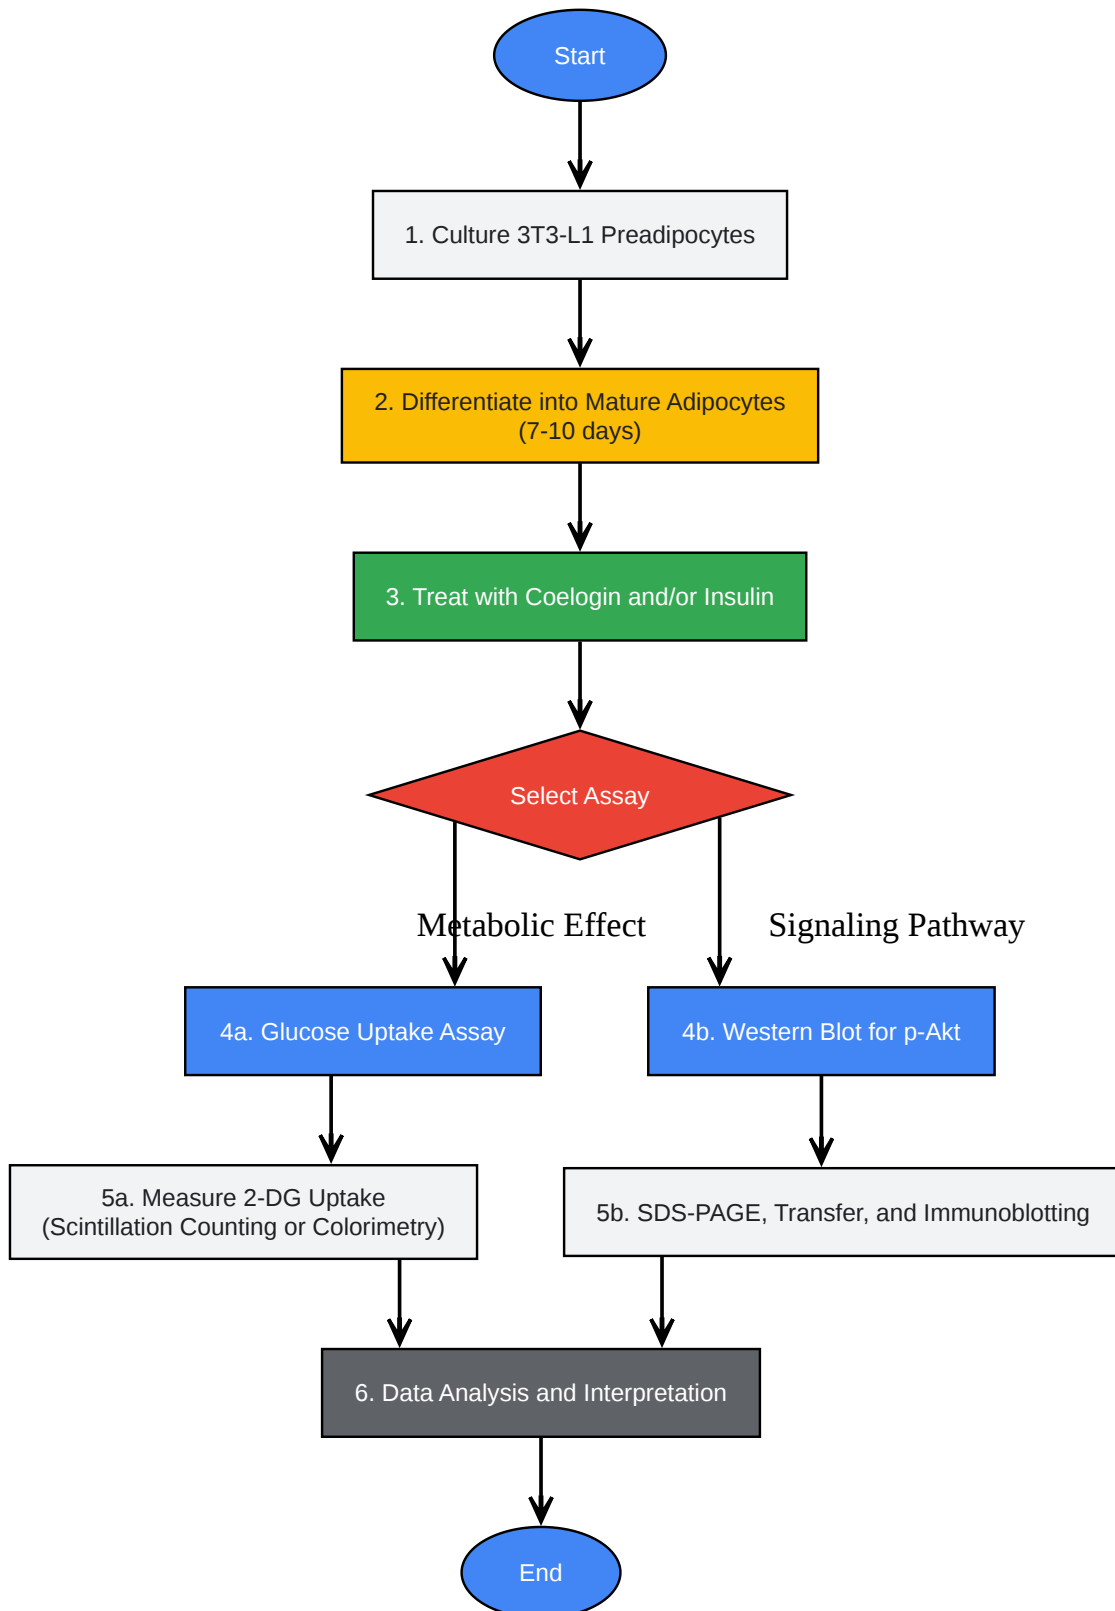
Start

1. Culture 3T3-L1 Preadipocytes

2. Differentiate into Mature Adipocytes
(7-10 days)

3. Treat with Coelogin and/or Insulin

Select Assay

Metabolic Effect

Signaling Pathway

4a. Glucose Uptake Assay

4b. Western Blot for p-Akt

5a. Measure 2-DG Uptake
(Scintillation Counting or Colorimetry)

5b. SDS-PAGE, Transfer, and Immunoblotting

6. Data Analysis and Interpretation

End